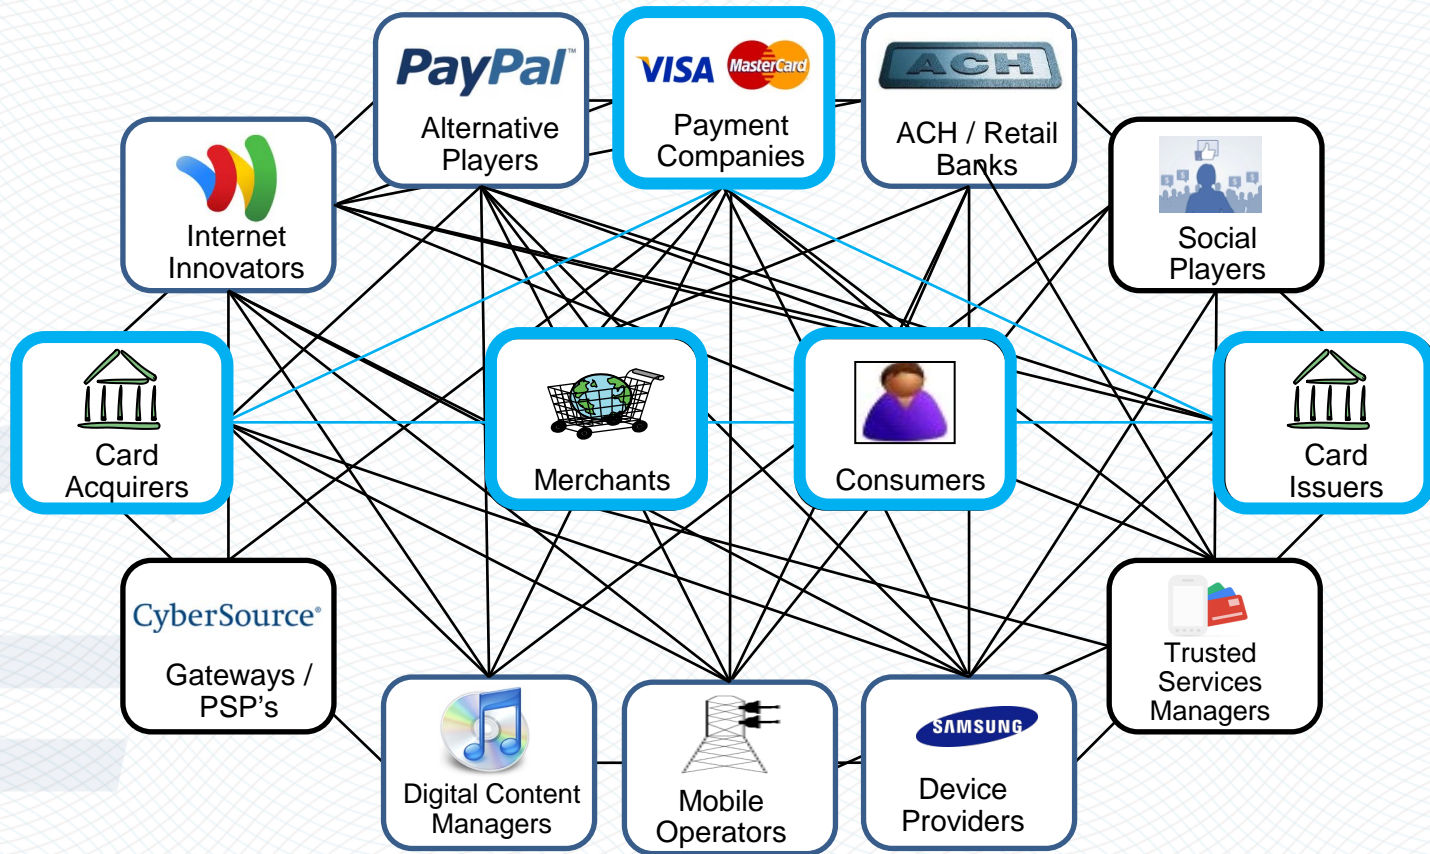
PayPal
Alternative Players

VISA MasterCard
Payment Companies

ACH
ACH / Retail Banks

Internet Innovators

Social Players

Card Acquirers

Merchants

Consumers

Card Issuers

CyberSource
Gateways / PSP's

Trusted Services Managers

Digital Content Managers

Mobile Operators

SAMSUNG
Device Providers